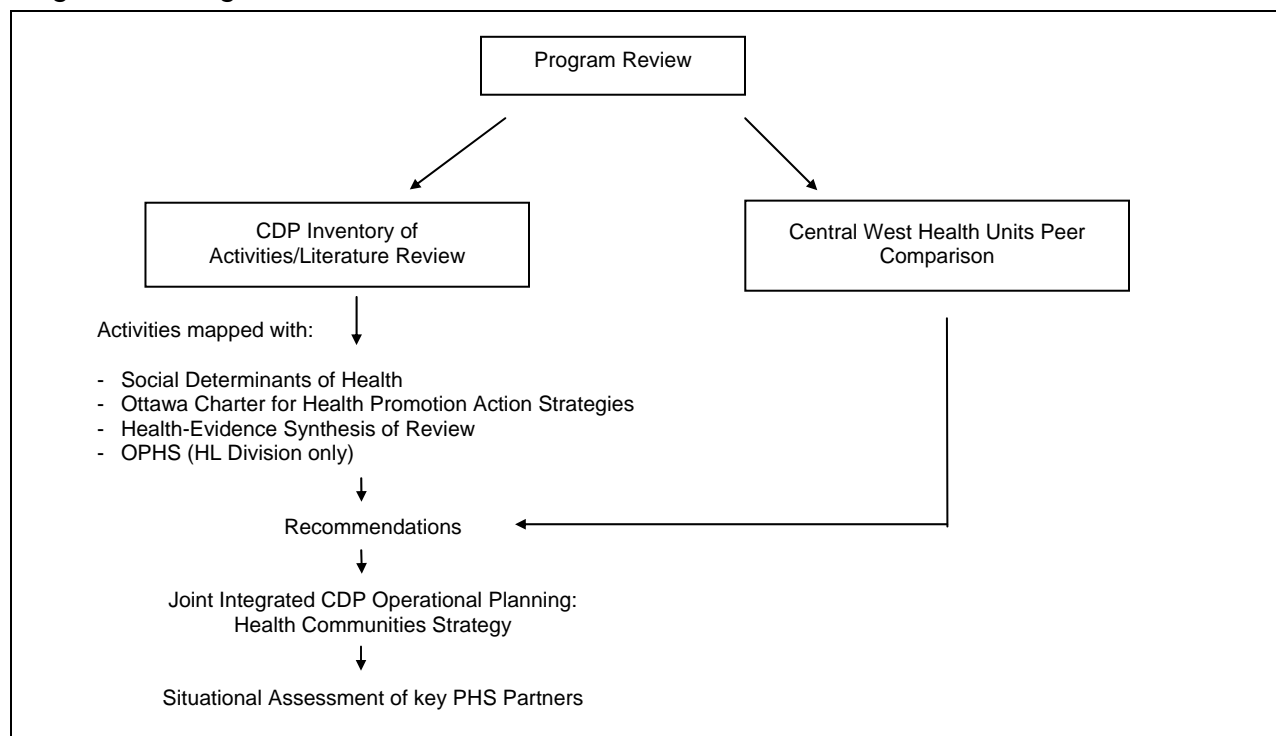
Program Review

CDP Inventory of Activities/Literature Review

Central West Health Units Peer Comparison

Activities mapped with:

- Social Determinants of Health
- Ottawa Charter for Health Promotion Action Strategies
- Health-Evidence Synthesis of Review
- OPHS (HL Division only)

Recommendations

Joint Integrated CDP Operational Planning: Health Communities Strategy

Situational Assessment of key PHS Partners